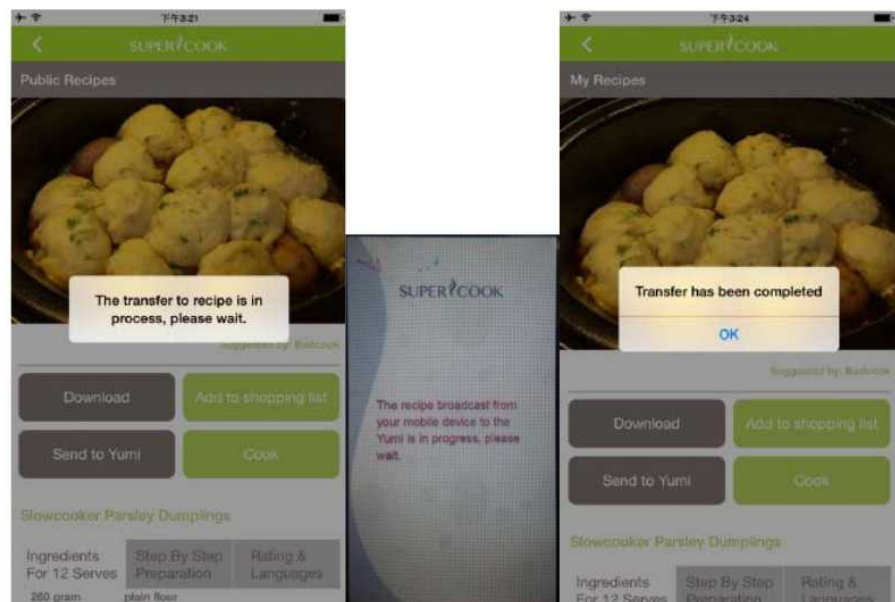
下午3:21

SUPERCOOK

Public Recipes

The transfer to recipe is in process, please wait.

Suggested by: Badcock

Download

Add to shopping list

Send to Yumi

Cook

Slowcooker Parsley Dumplings

Ingredients For 12 Serves

Step By Step Preparation

Rating & Languages

250 gram

plain flour

SUPERCOOK

The recipe broadcast from your mobile device to the Yumi is in progress, please wait.

下午3:24

SUPERCOOK

My Recipes

Transfer has been completed

OK

Suggested by: Badcock

Download

Add to shopping list

Send to Yumi

Cook

Slowcooker Parsley Dumplings

Ingredients For 12 Serves

Step By Step Preparation

Rating & Languages